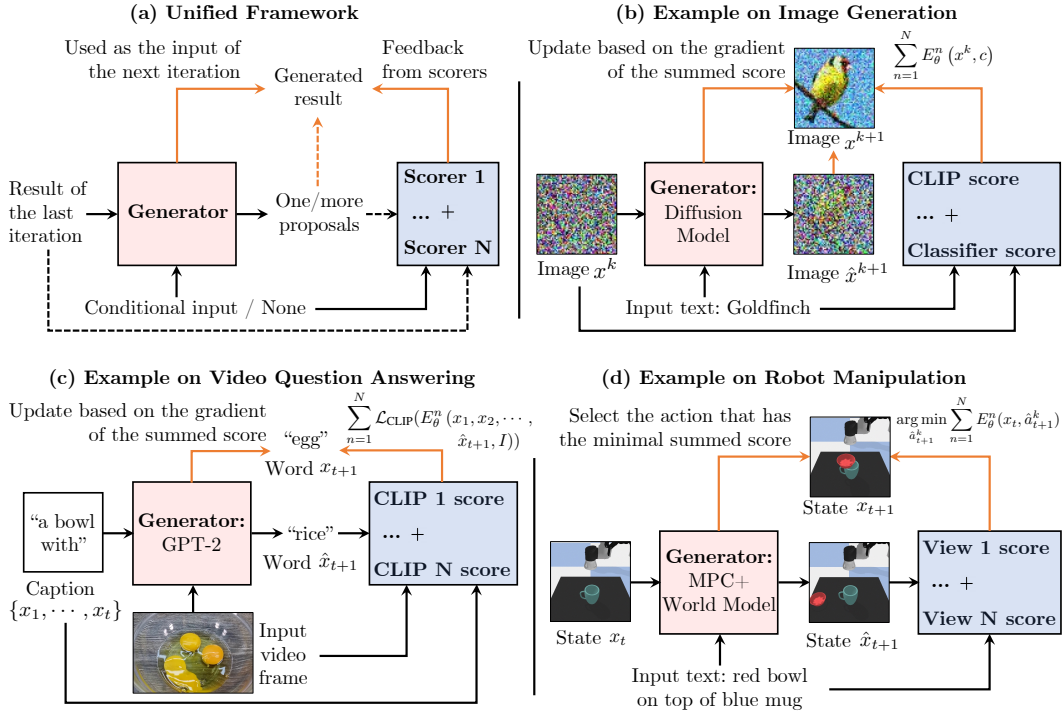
**(a) Unified Framework**

Used as the input of the next iteration

Feedback from scorers

Generated result

Result of the last iteration

**Generator**

One/more proposals

**Scorer 1**

**...** +

**Scorer N**

Conditional input / None

**(b) Example on Image Generation**

Update based on the gradient of the summed score

$\sum_{n=1}^{N} E_\theta^n(x^k, c)$

Image $x^{k+1}$

**Generator:** Diffusion Model

**CLIP score**

**...** +

**Classifier score**

Image $x^k$

Image $\hat{x}^{k+1}$

Input text: Goldfinch

**(c) Example on Video Question Answering**

Update based on the gradient of the summed score

$\sum_{n=1}^{N} \mathcal{L}_{\text{CLIP}}(E_\theta^n(x_1, x_2, \cdots, \hat{x}_{t+1}, I))$

"egg"

Word $x_{t+1}$

"a bowl with"

**Generator:** GPT-2

"rice"

Word $\hat{x}_{t+1}$

**CLIP 1 score**

**...** +

**CLIP N score**

Caption $\{x_1, \cdots, x_t\}$

Input video frame

**(d) Example on Robot Manipulation**

Select the action that has the minimal summed score

$\arg\min_{\hat{a}_{t+1}^k} \sum_{n=1}^{N} E_\theta^n(x_t, \hat{a}_{t+1}^k)$

State $x_{t+1}$

**Generator:** MPC+ World Model

**View 1 score**

**...** +

**View N score**

State $x_t$

State $\hat{x}_{t+1}$

Input text: red bowl on top of blue mug